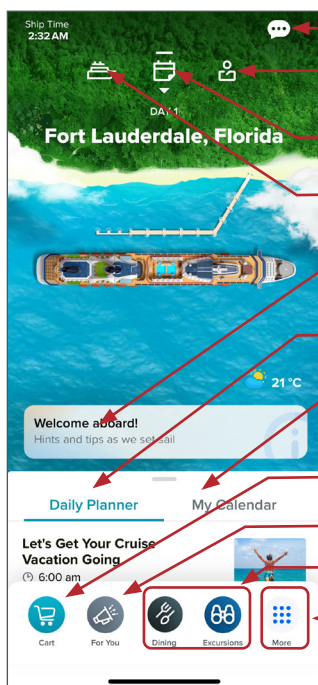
Ship Time
2:32 AM

DAY 1
Fort Lauderdale, Florida

21 °C

Welcome aboard!
Hints and tips as we set sail

Daily Planner
My Calendar

Let's Get Your Cruise Vacation Going
6:00 am

Cart
For You
Dining
Excursions
More